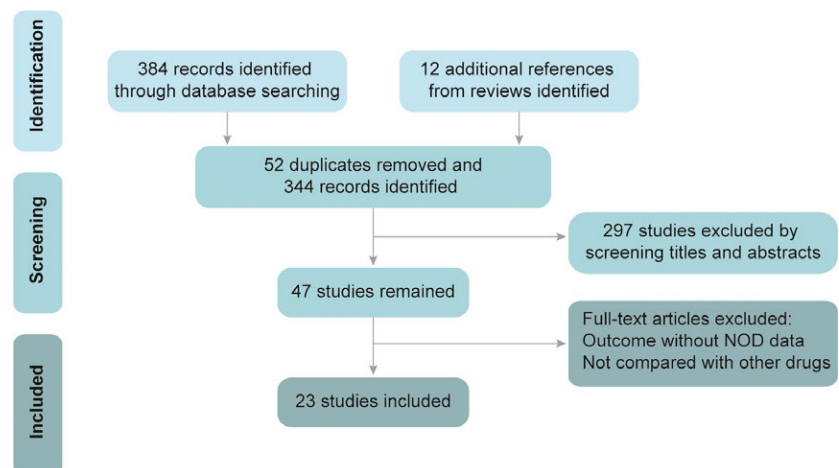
Identification

384 records identified through database searching

12 additional references from reviews identified

52 duplicates removed and 344 records identified

Screening

297 studies excluded by screening titles and abstracts

47 studies remained

Full-text articles excluded:
Outcome without NOD data
Not compared with other drugs

Included

23 studies included